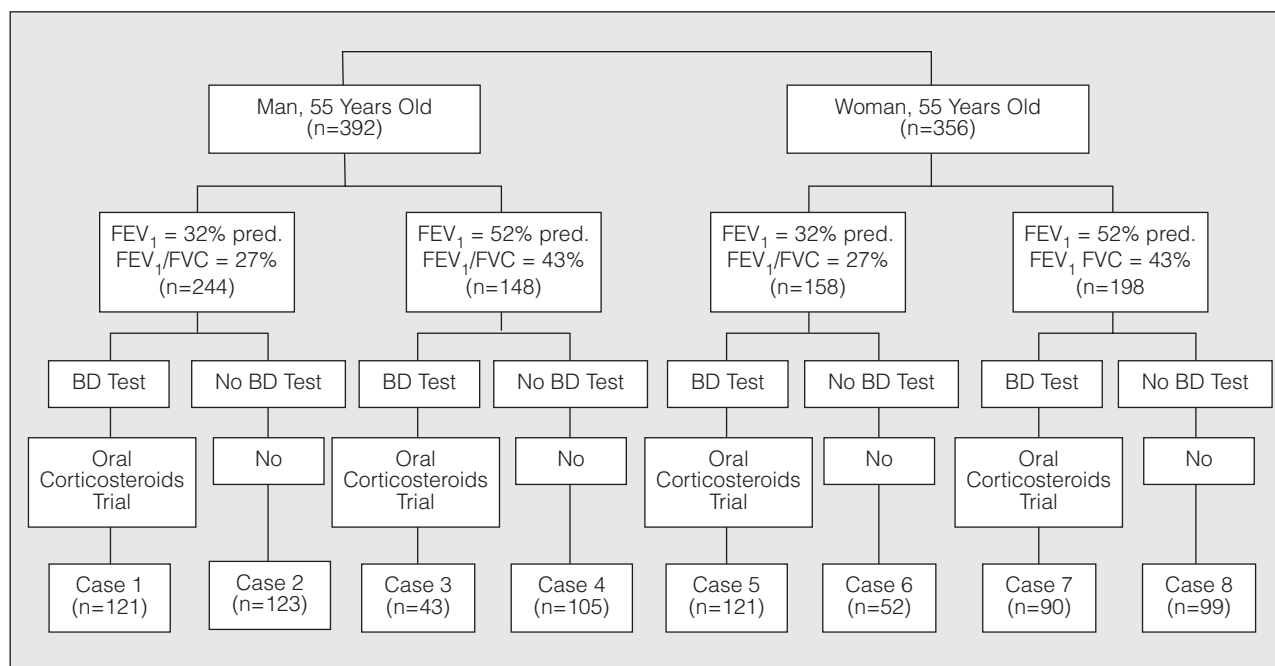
Man, 55 Years Old
(n=392)

Woman, 55 Years Old
(n=356)

$FEV_1$ = 32% pred.
$FEV_1$/FVC = 27%
(n=244)

$FEV_1$ = 52% pred.
$FEV_1$/FVC = 43%
(n=148)

$FEV_1$ = 32% pred.
$FEV_1$/FVC = 27%
(n=158)

$FEV_1$ = 52% pred.
$FEV_1$ FVC = 43%
(n=198

BD Test

No BD Test

BD Test

No BD Test

BD Test

No BD Test

BD Test

No BD Test

Oral Corticosteroids Trial

No

Oral Corticosteroids Trial

No

Oral Corticosteroids Trial

No

Oral Corticosteroids Trial

No

Case 1
(n=121)

Case 2
(n=123)

Case 3
(n=43)

Case 4
(n=105)

Case 5
(n=121)

Case 6
(n=52)

Case 7
(n=90)

Case 8
(n=99)